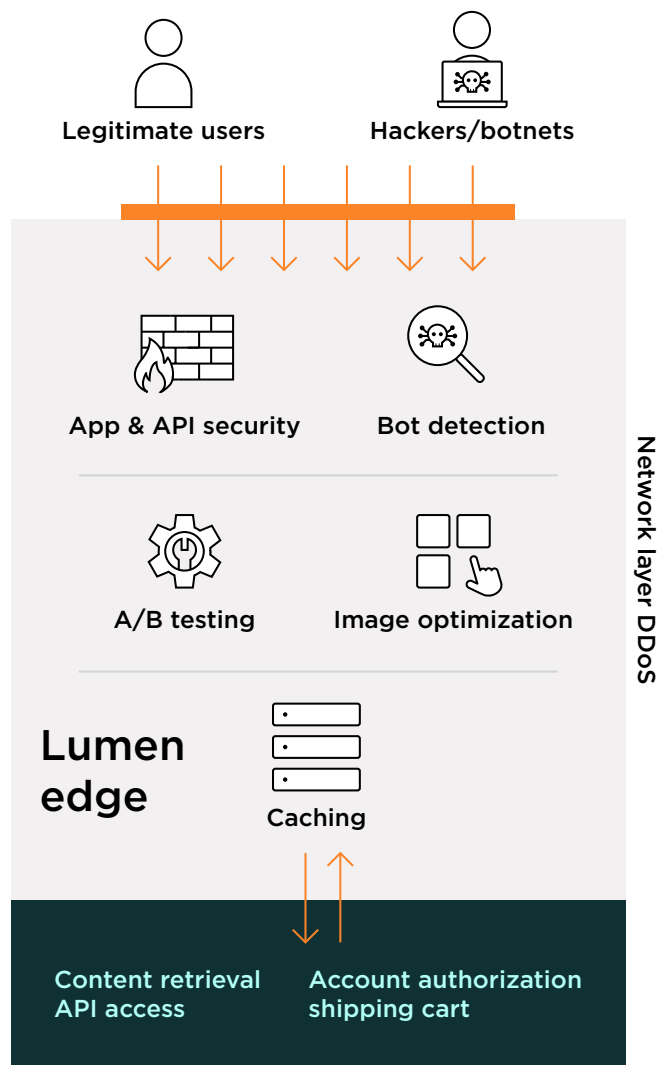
Legitimate users

Hackers/botnets

App & API security

Bot detection

Network layer DDoS

A/B testing

Image optimization

Lumen edge

Caching

Content retrieval
API access

Account authorization
shipping cart